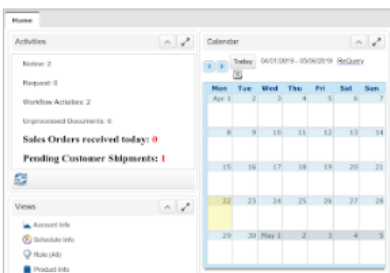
Home

Activities

Notice: 2

Request: 0

Workflow Activities: 2

Unprocessed Documents: 6

Sales Orders received today: 0

Pending Customer Shipments: 1

Views

Account Info

Schedule Info

Role (All)

Product Info

Calendar

Today 04/01/2019 - 05/06/2019 ReQuery

| Mon | Tue | Wed | Thu | Fri | Sat | Sun |
|---|---|---|---|---|---|---|
| Apr 1 | 2 | 3 | 4 | 5 | 6 | 7 |
| 8 | 9 | 10 | 11 | 12 | 13 | 14 |
| 15 | 16 | 17 | 18 | 19 | 20 | 21 |
| 22 | 23 | 24 | 25 | 26 | 27 | 28 |
| 29 | 30 | May 1 | 2 | 3 | 4 | 5 |